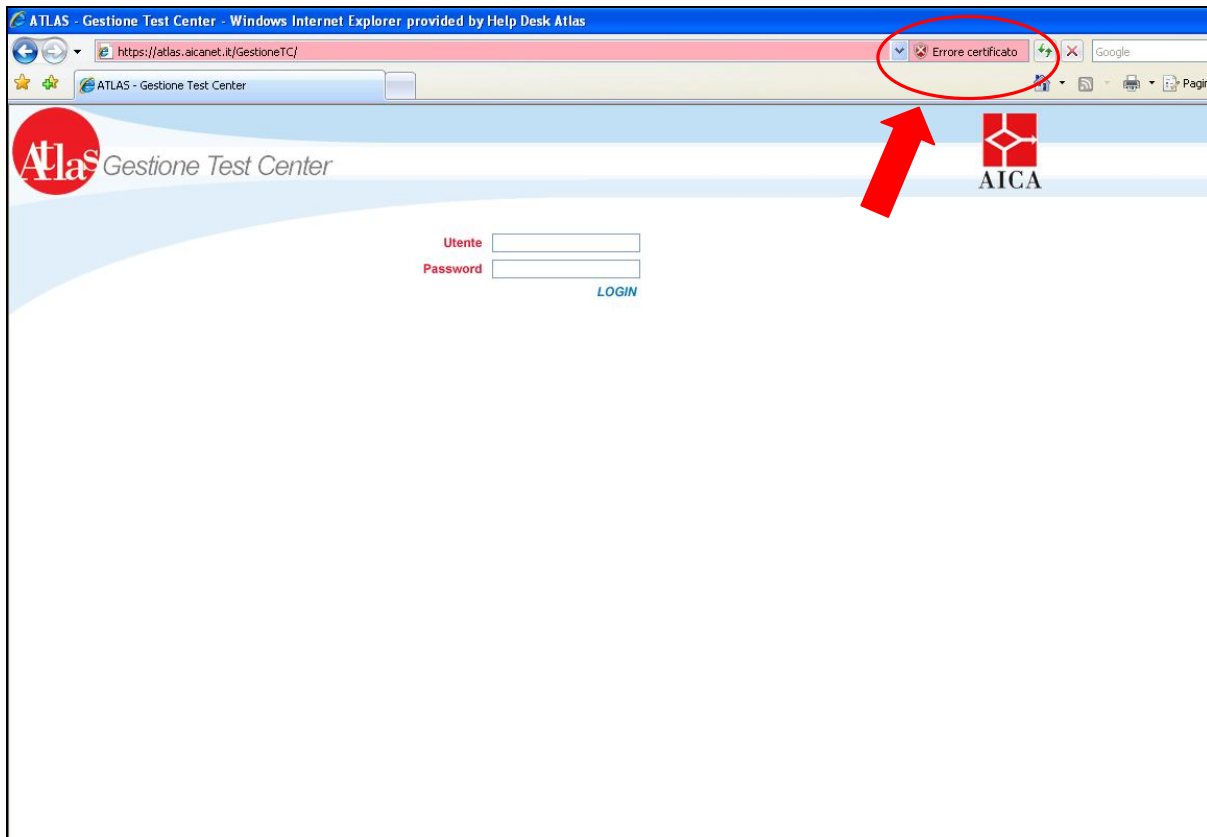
ATLAS - Gestione Test Center - Windows Internet Explorer provided by Help Desk Atlas

https://atlas.aicanet.it/GestioneTC/

Errore certificato

Google

ATLAS - Gestione Test Center

Pagi

Atlas Gestione Test Center

AICA

Utente

Password

LOGIN